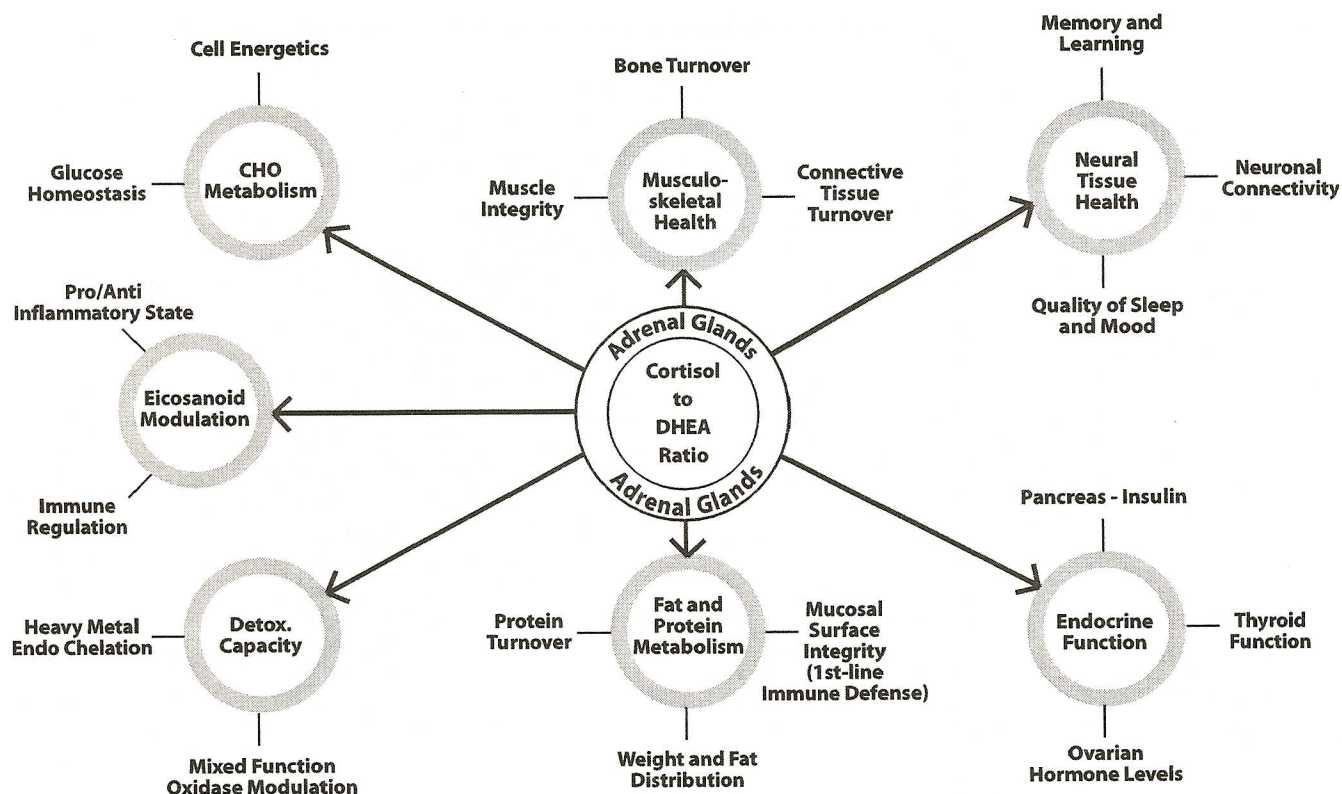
Cell Energetics

Glucose Homeostasis

CHO Metabolism

Bone Turnover

Muscle Integrity

Musculo-skeletal Health

Connective Tissue Turnover

Memory and Learning

Neural Tissue Health

Neuronal Connectivity

Quality of Sleep and Mood

Pro/Anti Inflammatory State

Eicosanoid Modulation

Immune Regulation

Adrenal Glands

Cortisol to DHEA Ratio

Adrenal Glands

Pancreas - Insulin

Endocrine Function

Thyroid Function

Ovarian Hormone Levels

Heavy Metal Endo Chelation

Detox. Capacity

Mixed Function Oxidase Modulation

Protein Turnover

Fat and Protein Metabolism

Mucosal Surface Integrity (1st-line Immune Defense)

Weight and Fat Distribution